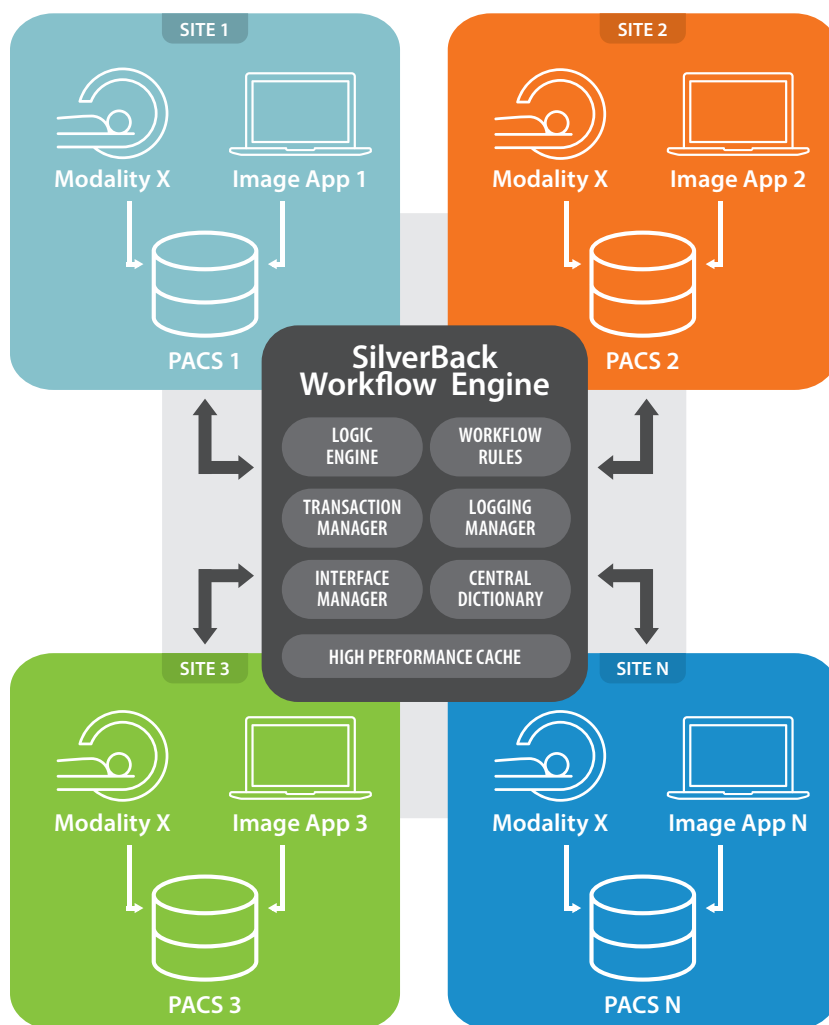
SITE 1

Modality X

Image App 1

PACS 1

SITE 2

Modality X

Image App 2

PACS 2

SilverBack Workflow Engine

LOGIC ENGINE

WORKFLOW RULES

TRANSACTION MANAGER

LOGGING MANAGER

INTERFACE MANAGER

CENTRAL DICTIONARY

HIGH PERFORMANCE CACHE

SITE 3

Modality X

Image App 3

PACS 3

SITE N

Modality X

Image App N

PACS N